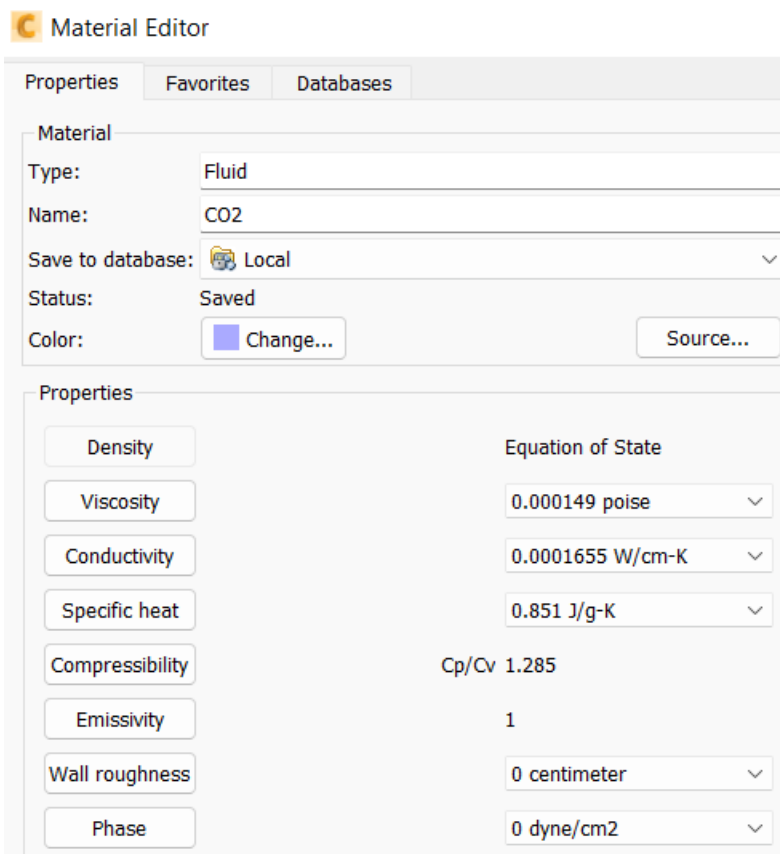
Material Editor

Properties | Favorites | Databases

Material

Type: Fluid

Name: CO2

Save to database: Local

Status: Saved

Color: Change...

Source...

Properties

Density — Equation of State

Viscosity — 0.000149 poise

Conductivity — 0.0001655 W/cm-K

Specific heat — 0.851 J/g-K

Compressibility — Cp/Cv 1.285

Emissivity — 1

Wall roughness — 0 centimeter

Phase — 0 dyne/cm2